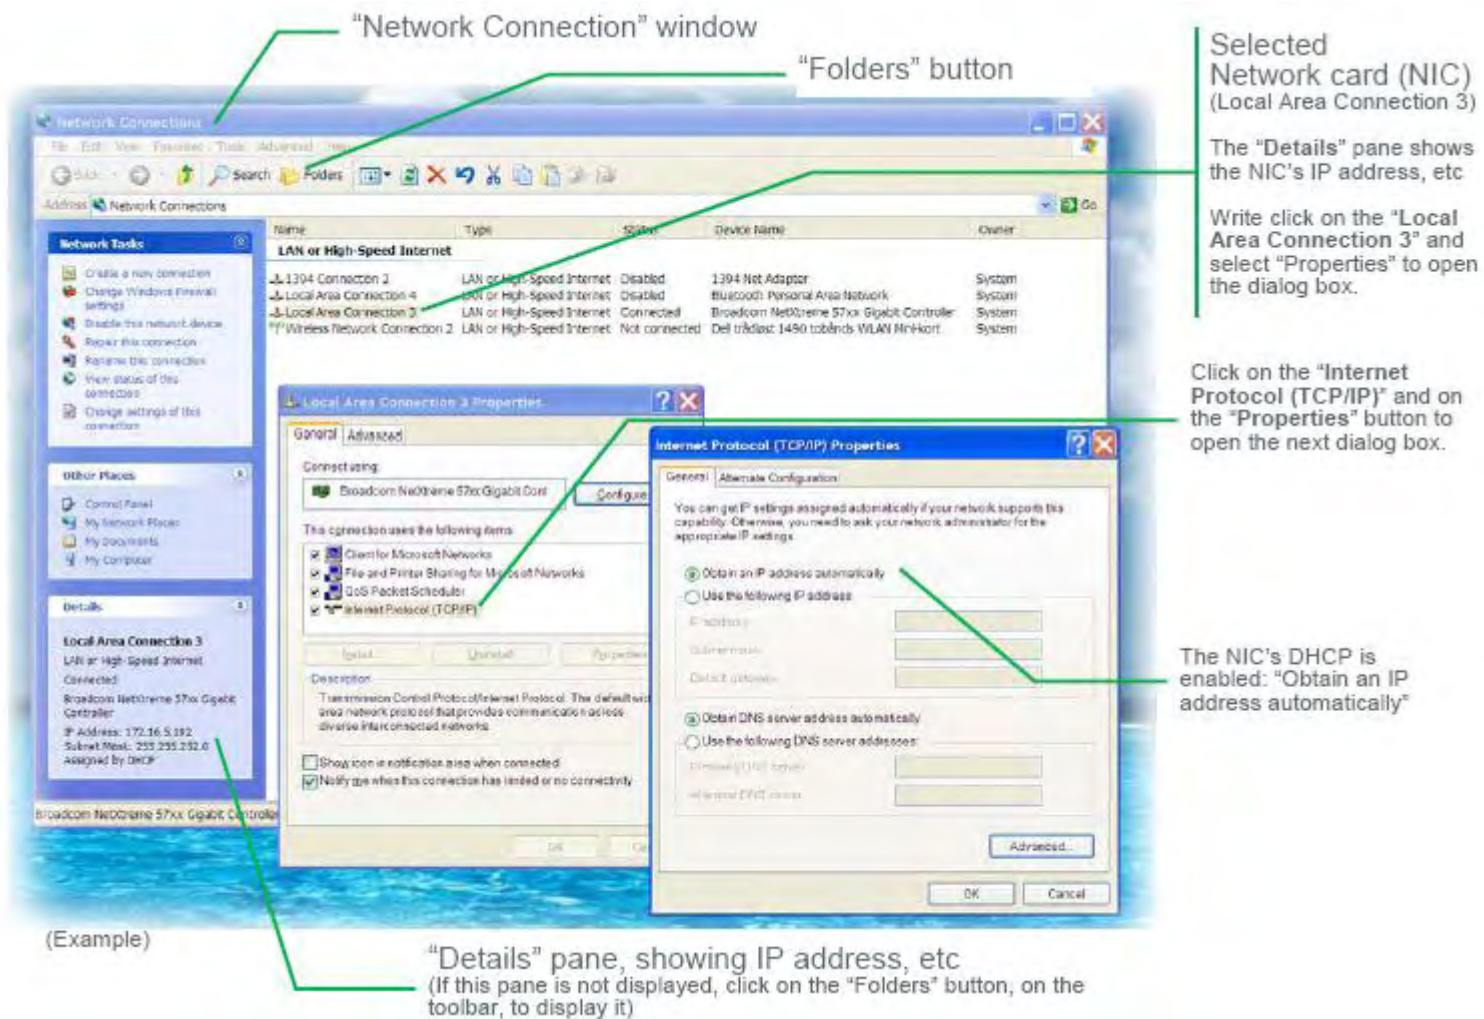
"Network Connection" window

"Folders" button

Selected Network card (NIC) (Local Area Connection 3)

The "Details" pane shows the NIC's IP address, etc

Write click on the "Local Area Connection 3" and select "Properties" to open the dialog box.

Network Connections

File Edit View Favorites Tools Advanced Help

Back Search Folders

Address Network Connections Go

Network Tasks

Create a new connection
Change Windows Firewall settings
Disable this network device
Repair this connection
Rename this connection
View status of this connection
Change settings of this connection

Other Places

Control Panel
My Network Places
My Documents
My Computer

Details

Local Area Connection 3
LAN or High-Speed Internet
Connected
Broadcom NetXtreme 57xx Gigabit Controller
IP Address: 172.16.5.192
Subnet Mask: 255.255.252.0
Assigned by DHCP

| Name | Type | Status | Device Name | Owner |
|---|---|---|---|---|
| LAN or High-Speed Internet | | | | |
| 1394 Connection 2 | LAN or High-Speed Internet | Disabled | 1394 Net Adapter | System |
| Local Area Connection 4 | LAN or High-Speed Internet | Disabled | Bluetooth Personal Area Network | System |
| Local Area Connection 3 | LAN or High-Speed Internet | Connected | Broadcom NetXtreme 57xx Gigabit Controller | System |
| Wireless Network Connection 2 | LAN or High-Speed Internet | Not connected | Dell trådlöst 1490 trådlöst WLAN Mini-Kort | System |

Broadcom NetXtreme 57xx Gigabit Controller

Local Area Connection 3 Properties

General Advanced

Connect using:
Broadcom NetXtreme 57xx Gigabit Cont
Configure

This connection uses the following items:
Client for Microsoft Networks
File and Printer Sharing for Microsoft Networks
QoS Packet Scheduler
Internet Protocol (TCP/IP)

Install... Uninstall Properties

Description
Transmission Control Protocol/Internet Protocol. The default wide area network protocol that provides communication across diverse interconnected networks.

Show icon in notification area when connected
Notify me when this connection has limited or no connectivity

OK Cancel

Click on the "Internet Protocol (TCP/IP)" and on the "Properties" button to open the next dialog box.

Internet Protocol (TCP/IP) Properties

General Alternate Configuration

You can get IP settings assigned automatically if your network supports this capability. Otherwise, you need to ask your network administrator for the appropriate IP settings.

Obtain an IP address automatically
Use the following IP address:
IP address:
Subnet mask:
Default gateway:

Obtain DNS server address automatically
Use the following DNS server addresses:
Preferred DNS server:
Alternate DNS server:

Advanced...

OK Cancel

The NIC's DHCP is enabled: "Obtain an IP address automatically"

(Example)

"Details" pane, showing IP address, etc
(If this pane is not displayed, click on the "Folders" button, on the toolbar, to display it)